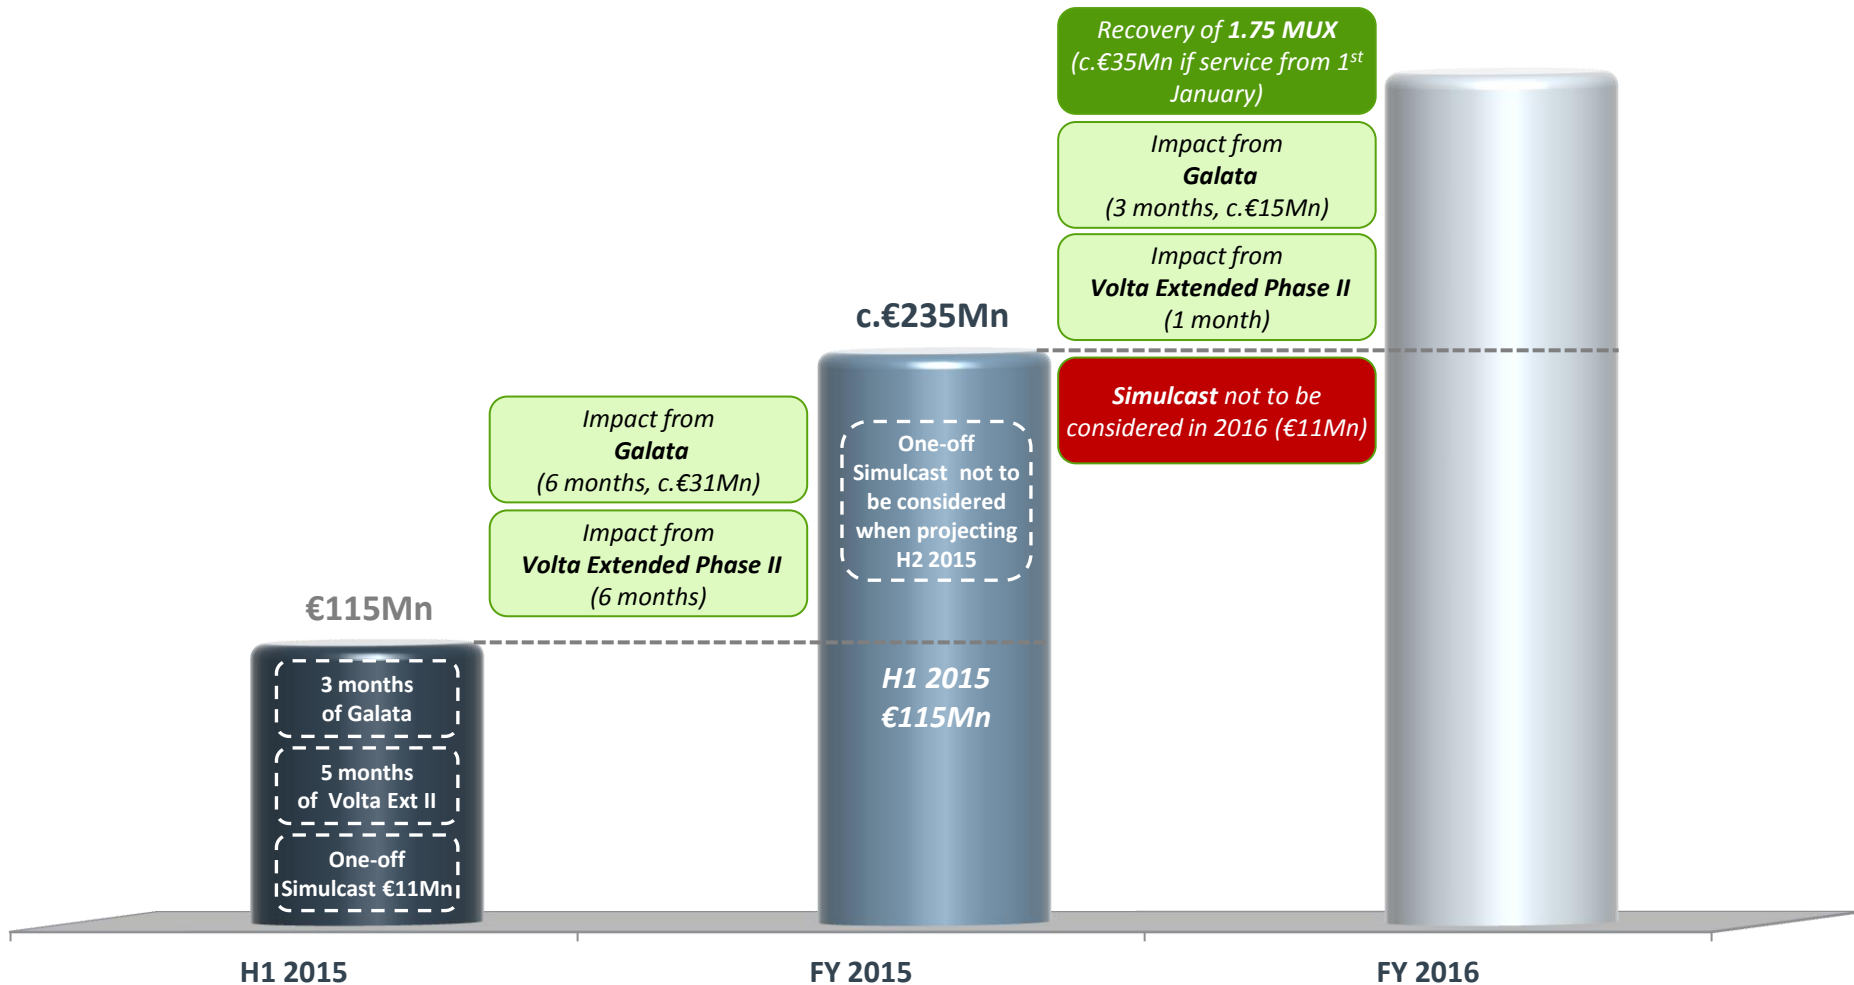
Recovery of **1.75 MUX** (c.€35Mn if service from $1^{st}$ January)

Impact from **Galata** (3 months, c.€15Mn)

Impact from **Volta Extended Phase II** (1 month)

c.€235Mn

**Simulcast** not to be considered in 2016 (€11Mn)

Impact from **Galata** (6 months, c.€31Mn)

Impact from **Volta Extended Phase II** (6 months)

One-off Simulcast not to be considered when projecting H2 2015

€115Mn

3 months of Galata

5 months of Volta Ext II

One-off Simulcast €11Mn

H1 2015 €115Mn

H1 2015

FY 2015

FY 2016